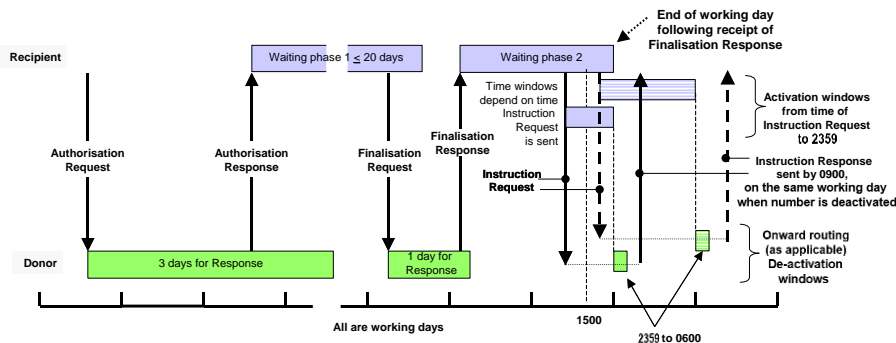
End of working day following receipt of Finalisation Response

Recipient

Waiting phase 1 $\leq$ 20 days

Waiting phase 2

Time windows depend on time Instruction Request is sent

Activation windows from time of Instruction Request to 2359

Authorisation Request

Authorisation Response

Finalisation Request

Finalisation Response

Instruction Request

Instruction Response sent by 0900, on the same working day when number is deactivated

Donor

3 days for Response

1 day for Response

Onward routing (as applicable) De-activation windows

All are working days

1500

2359 to 0600